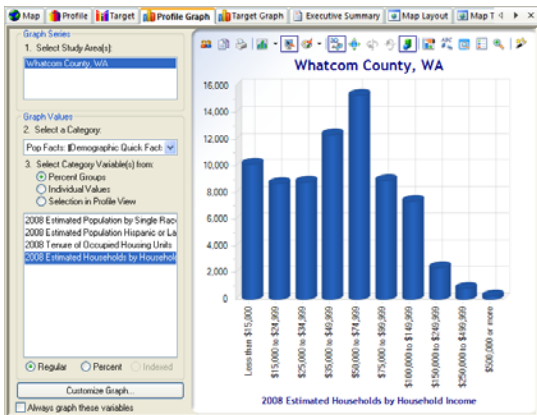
Map | Profile | Target | Profile Graph | Target Graph | Executive Summary | Map Layout | Map T

Graph Series
1. Select Study Area(s):
Whatcom County, WA

Graph Values
2. Select a Category:
Pop Facts: Demographic Quick Fact
3. Select Category Variable(s) from:
Percent Groups
Individual Values
Selection in Profile View

2008 Estimated Population by Single Rac
2008 Estimated Population Hispanic or La
2008 Tenure of Occupied Housing Units
2008 Estimated Households by Househol

Regular
Percent
Indexed

Customize Graph...

Always graph these variables

Whatcom County, WA

16,000
14,000
12,000
10,000
8,000
6,000
4,000
2,000
0

Less than $15,000
$15,000 to $24,999
$25,000 to $34,999
$35,000 to $49,999
$50,000 to $74,999
$75,000 to $99,999
$100,000 to $149,999
$150,000 to $249,999
$250,000 to $499,999
$500,000 or more

2008 Estimated Households by Household Income